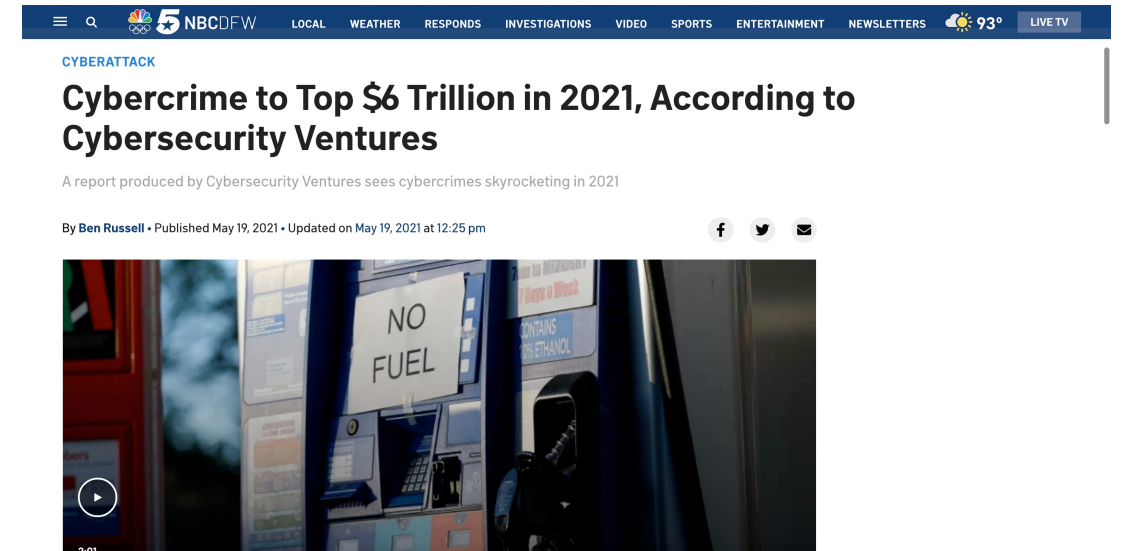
5 NBCDFW LOCAL WEATHER RESPONDS INVESTIGATIONS VIDEO SPORTS ENTERTAINMENT NEWSLETTERS 93° LIVE TV

CYBERATTACK

Cybercrime to Top $6 Trillion in 2021, According to Cybersecurity Ventures

A report produced by Cybersecurity Ventures sees cybercrimes skyrocketing in 2021

By Ben Russell • Published May 19, 2021 • Updated on May 19, 2021 at 12:25 pm

NO FUEL

CONTAINS 10% ETHANOL

7 Days a Week

2:01